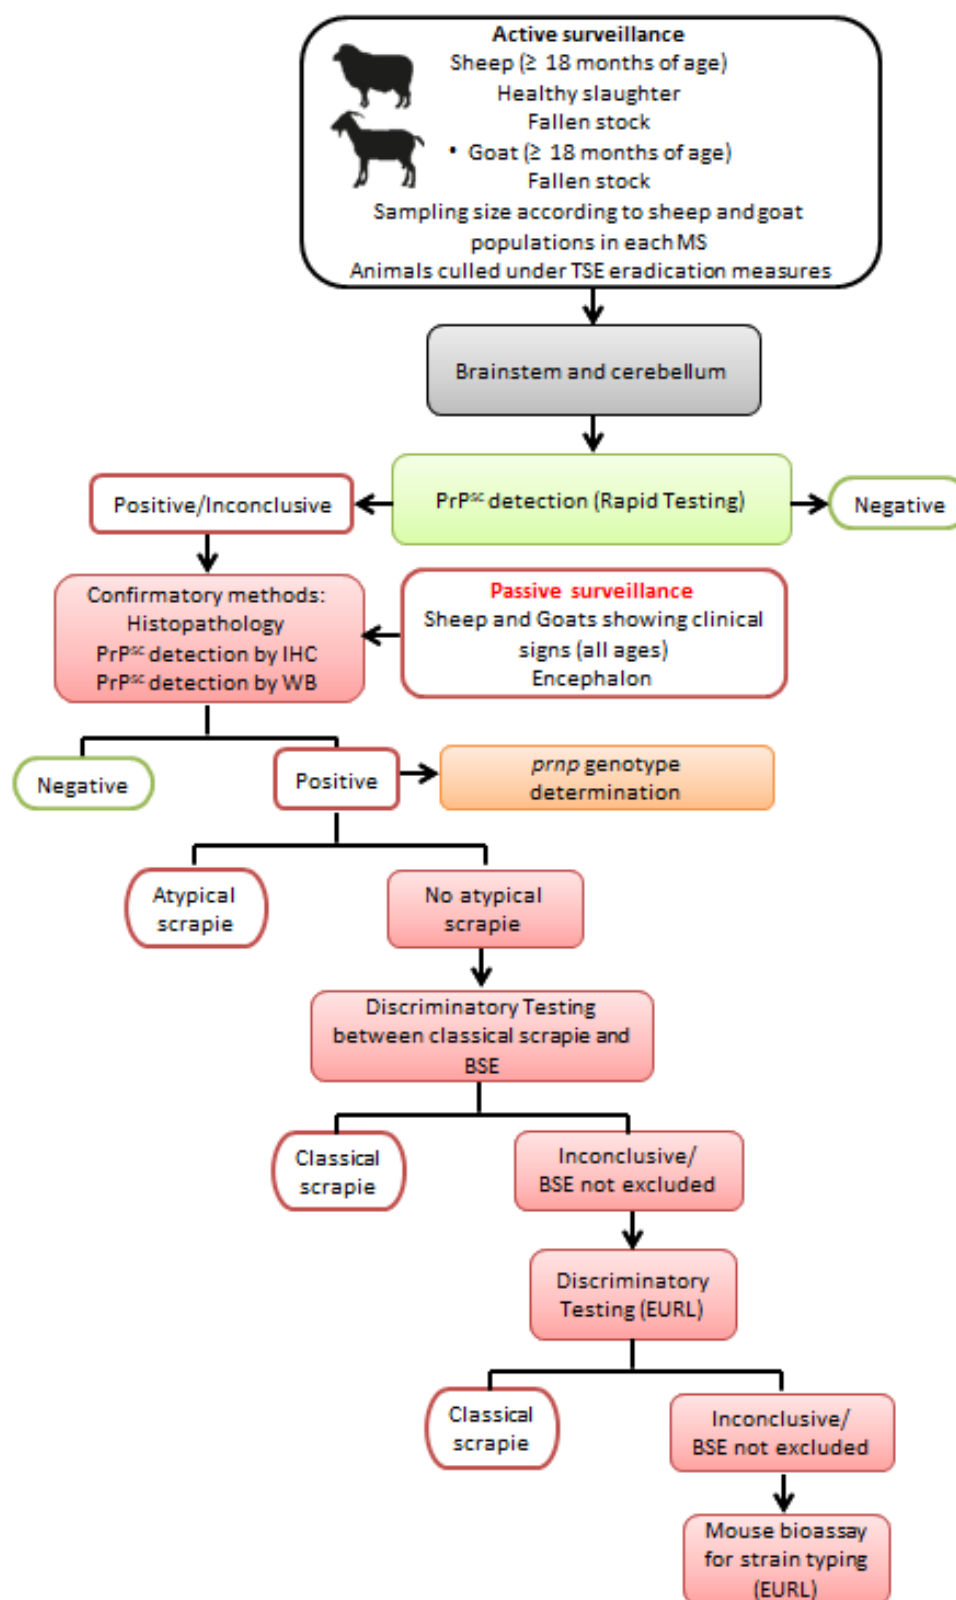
Active surveillance
Sheep (≥ 18 months of age)
Healthy slaughter
Fallen stock
• Goat (≥ 18 months of age)
Fallen stock
Sampling size according to sheep and goat populations in each MS
Animals culled under TSE eradication measures

Brainstem and cerebellum

Positive/Inconclusive

$PrP^{sc}$ detection (Rapid Testing)

Negative

Confirmatory methods:
Histopathology
$PrP^{sc}$ detection by IHC
$PrP^{sc}$ detection by WB

Passive surveillance
Sheep and Goats showing clinical signs (all ages)
Encephalon

Negative

Positive

prnp genotype determination

Atypical scrapie

No atypical scrapie

Discriminatory Testing between classical scrapie and BSE

Classical scrapie

Inconclusive/ BSE not excluded

Discriminatory Testing (EURL)

Classical scrapie

Inconclusive/ BSE not excluded

Mouse bioassay for strain typing (EURL)